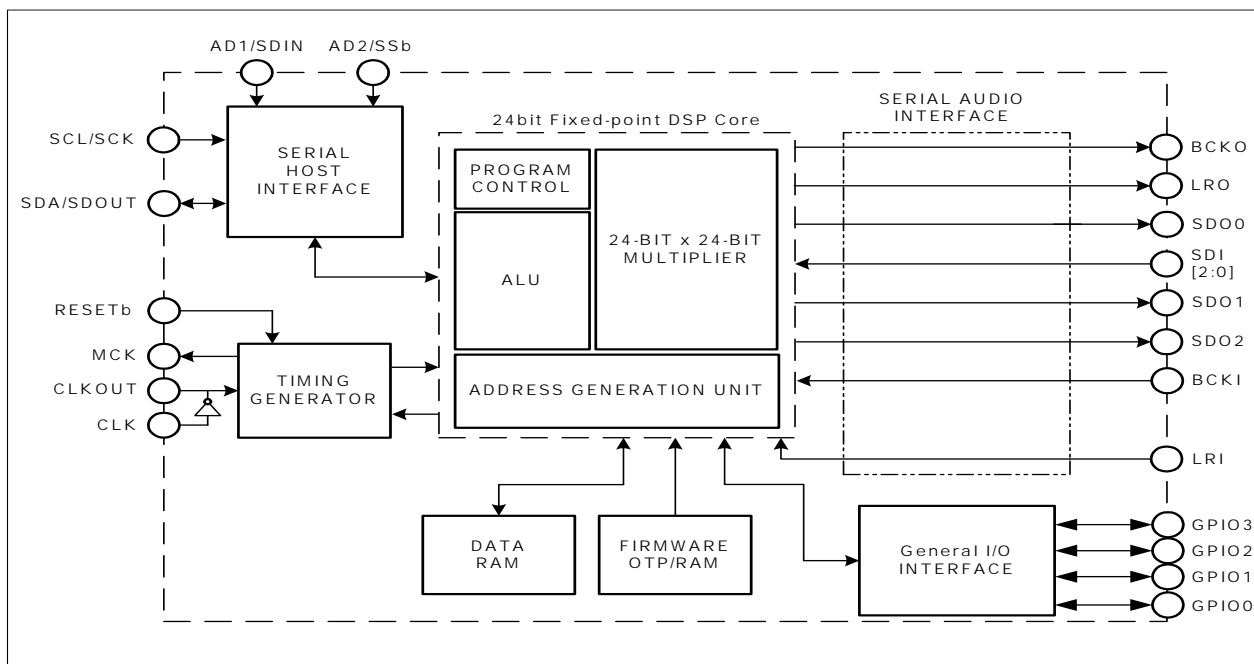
AD1/SDIN
AD2/SSb
SCL/SCK
SDA/SDOUT
SERIAL HOST INTERFACE
24bit Fixed-point DSP Core
SERIAL AUDIO INTERFACE
PROGRAM CONTROL
24-BIT x 24-BIT MULTIPLIER
ALU
BCKO
LRO
SDO0
SDI [2:0]
SDO1
SDO2
RESETb
MCK
CLKOUT
CLK
TIMING GENERATOR
ADDRESS GENERATION UNIT
BCKI
LRI
DATA RAM
FIRMWARE OTP/RAM
General I/O INTERFACE
GPIO3
GPIO2
GPIO1
GPIO0